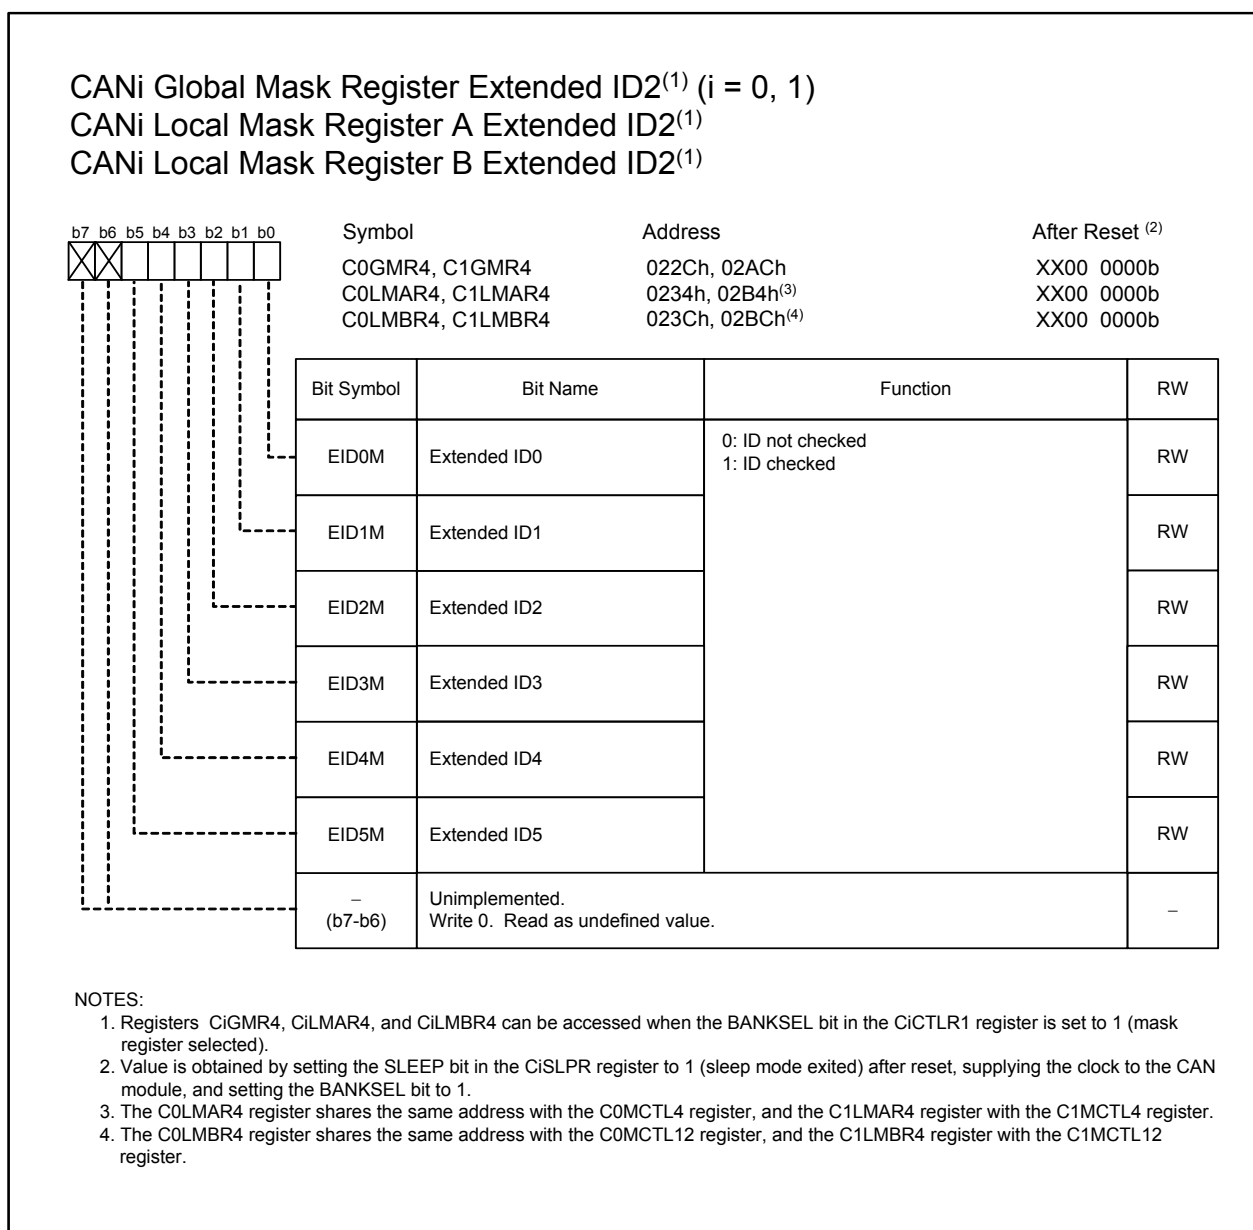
CANi Global Mask Register Extended ID2$^{(1)}$ (i = 0, 1)
CANi Local Mask Register A Extended ID2$^{(1)}$
CANi Local Mask Register B Extended ID2$^{(1)}$

b7 b6 b5 b4 b3 b2 b1 b0

| Symbol | Address | After Reset $^{(2)}$ |
|---|---|---|
| C0GMR4, C1GMR4 | 022Ch, 02ACh | XX00 0000b |
| C0LMAR4, C1LMAR4 | 0234h, 02B4h$^{(3)}$ | XX00 0000b |
| C0LMBR4, C1LMBR4 | 023Ch, 02BCh$^{(4)}$ | XX00 0000b |

| Bit Symbol | Bit Name | Function | RW |
|---|---|---|---|
| EID0M | Extended ID0 | 0: ID not checked 1: ID checked | RW |
| EID1M | Extended ID1 | | RW |
| EID2M | Extended ID2 | | RW |
| EID3M | Extended ID3 | | RW |
| EID4M | Extended ID4 | | RW |
| EID5M | Extended ID5 | | RW |
| – (b7-b6) | Unimplemented. Write 0. Read as undefined value. | | – |

NOTES:
1. Registers CiGMR4, CiLMAR4, and CiLMBR4 can be accessed when the BANKSEL bit in the CiCTLR1 register is set to 1 (mask register selected).
2. Value is obtained by setting the SLEEP bit in the CiSLPR register to 1 (sleep mode exited) after reset, supplying the clock to the CAN module, and setting the BANKSEL bit to 1.
3. The C0LMAR4 register shares the same address with the C0MCTL4 register, and the C1LMAR4 register with the C1MCTL4 register.
4. The C0LMBR4 register shares the same address with the C0MCTL12 register, and the C1LMBR4 register with the C1MCTL12 register.